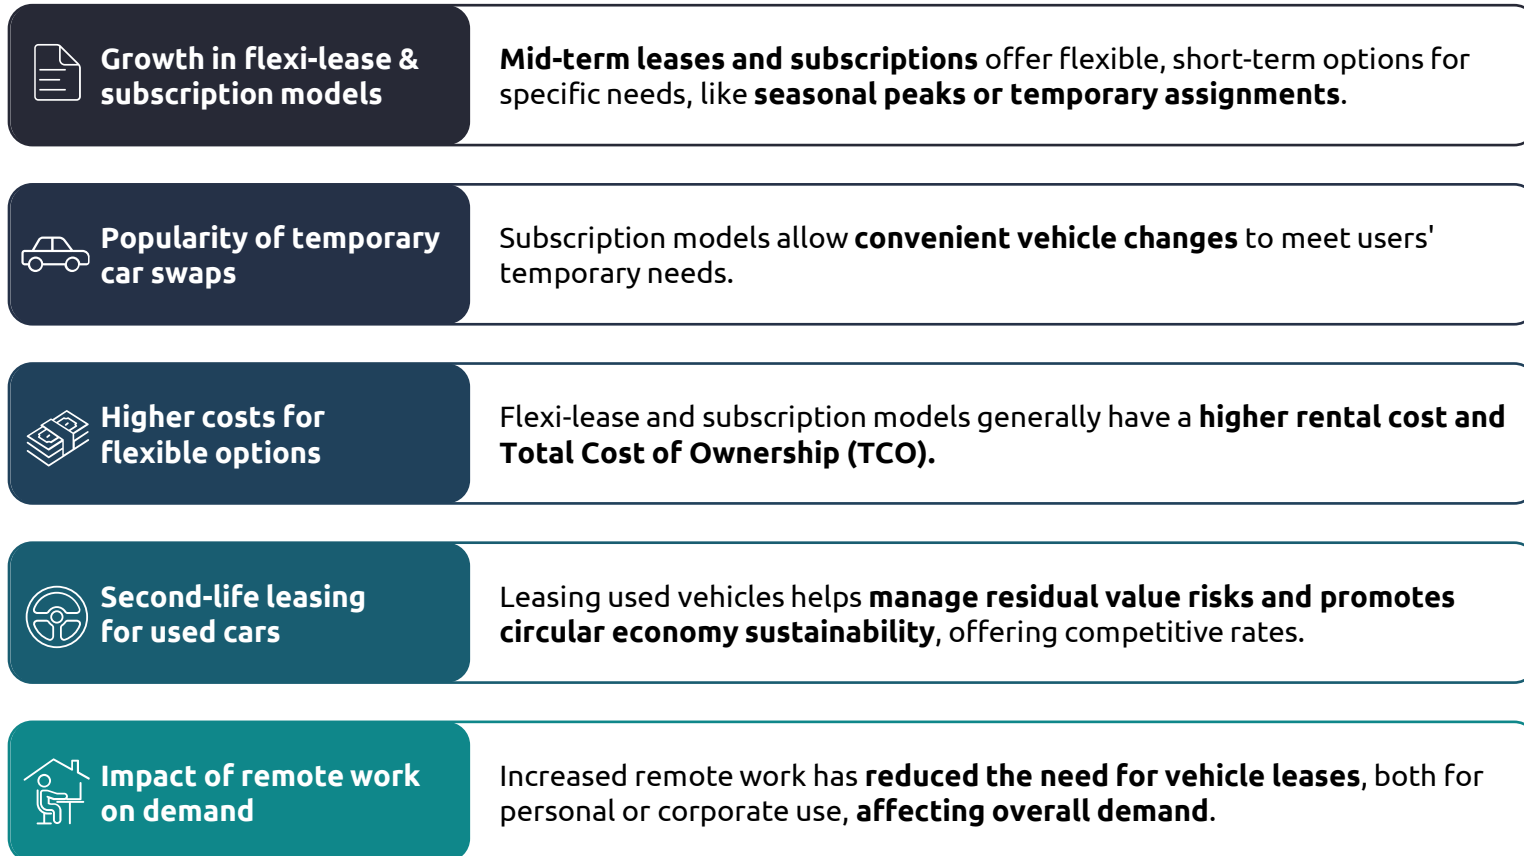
Growth in flexi-lease & subscription models

Mid-term leases and subscriptions offer flexible, short-term options for specific needs, like seasonal peaks or temporary assignments.

Popularity of temporary car swaps

Subscription models allow convenient vehicle changes to meet users' temporary needs.

Higher costs for flexible options

Flexi-lease and subscription models generally have a higher rental cost and Total Cost of Ownership (TCO).

Second-life leasing for used cars

Leasing used vehicles helps manage residual value risks and promotes circular economy sustainability, offering competitive rates.

Impact of remote work on demand

Increased remote work has reduced the need for vehicle leases, both for personal or corporate use, affecting overall demand.